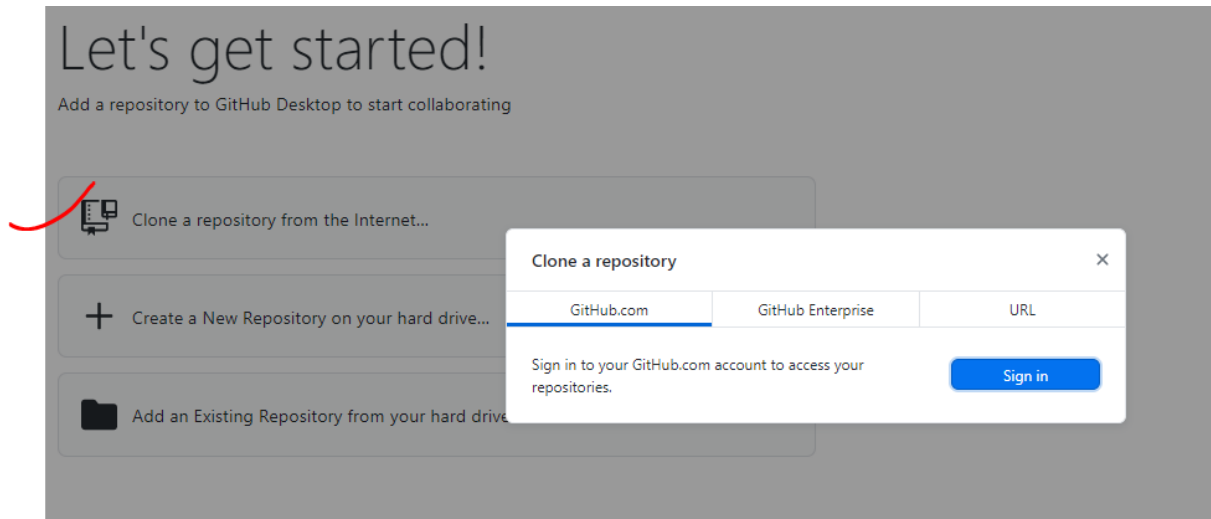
Let's get started!

Add a repository to GitHub Desktop to start collaborating

Clone a repository from the Internet...

Create a New Repository on your hard drive...

Add an Existing Repository from your hard drive

Clone a repository

×

GitHub.com

GitHub Enterprise

URL

Sign in to your GitHub.com account to access your repositories.

Sign in